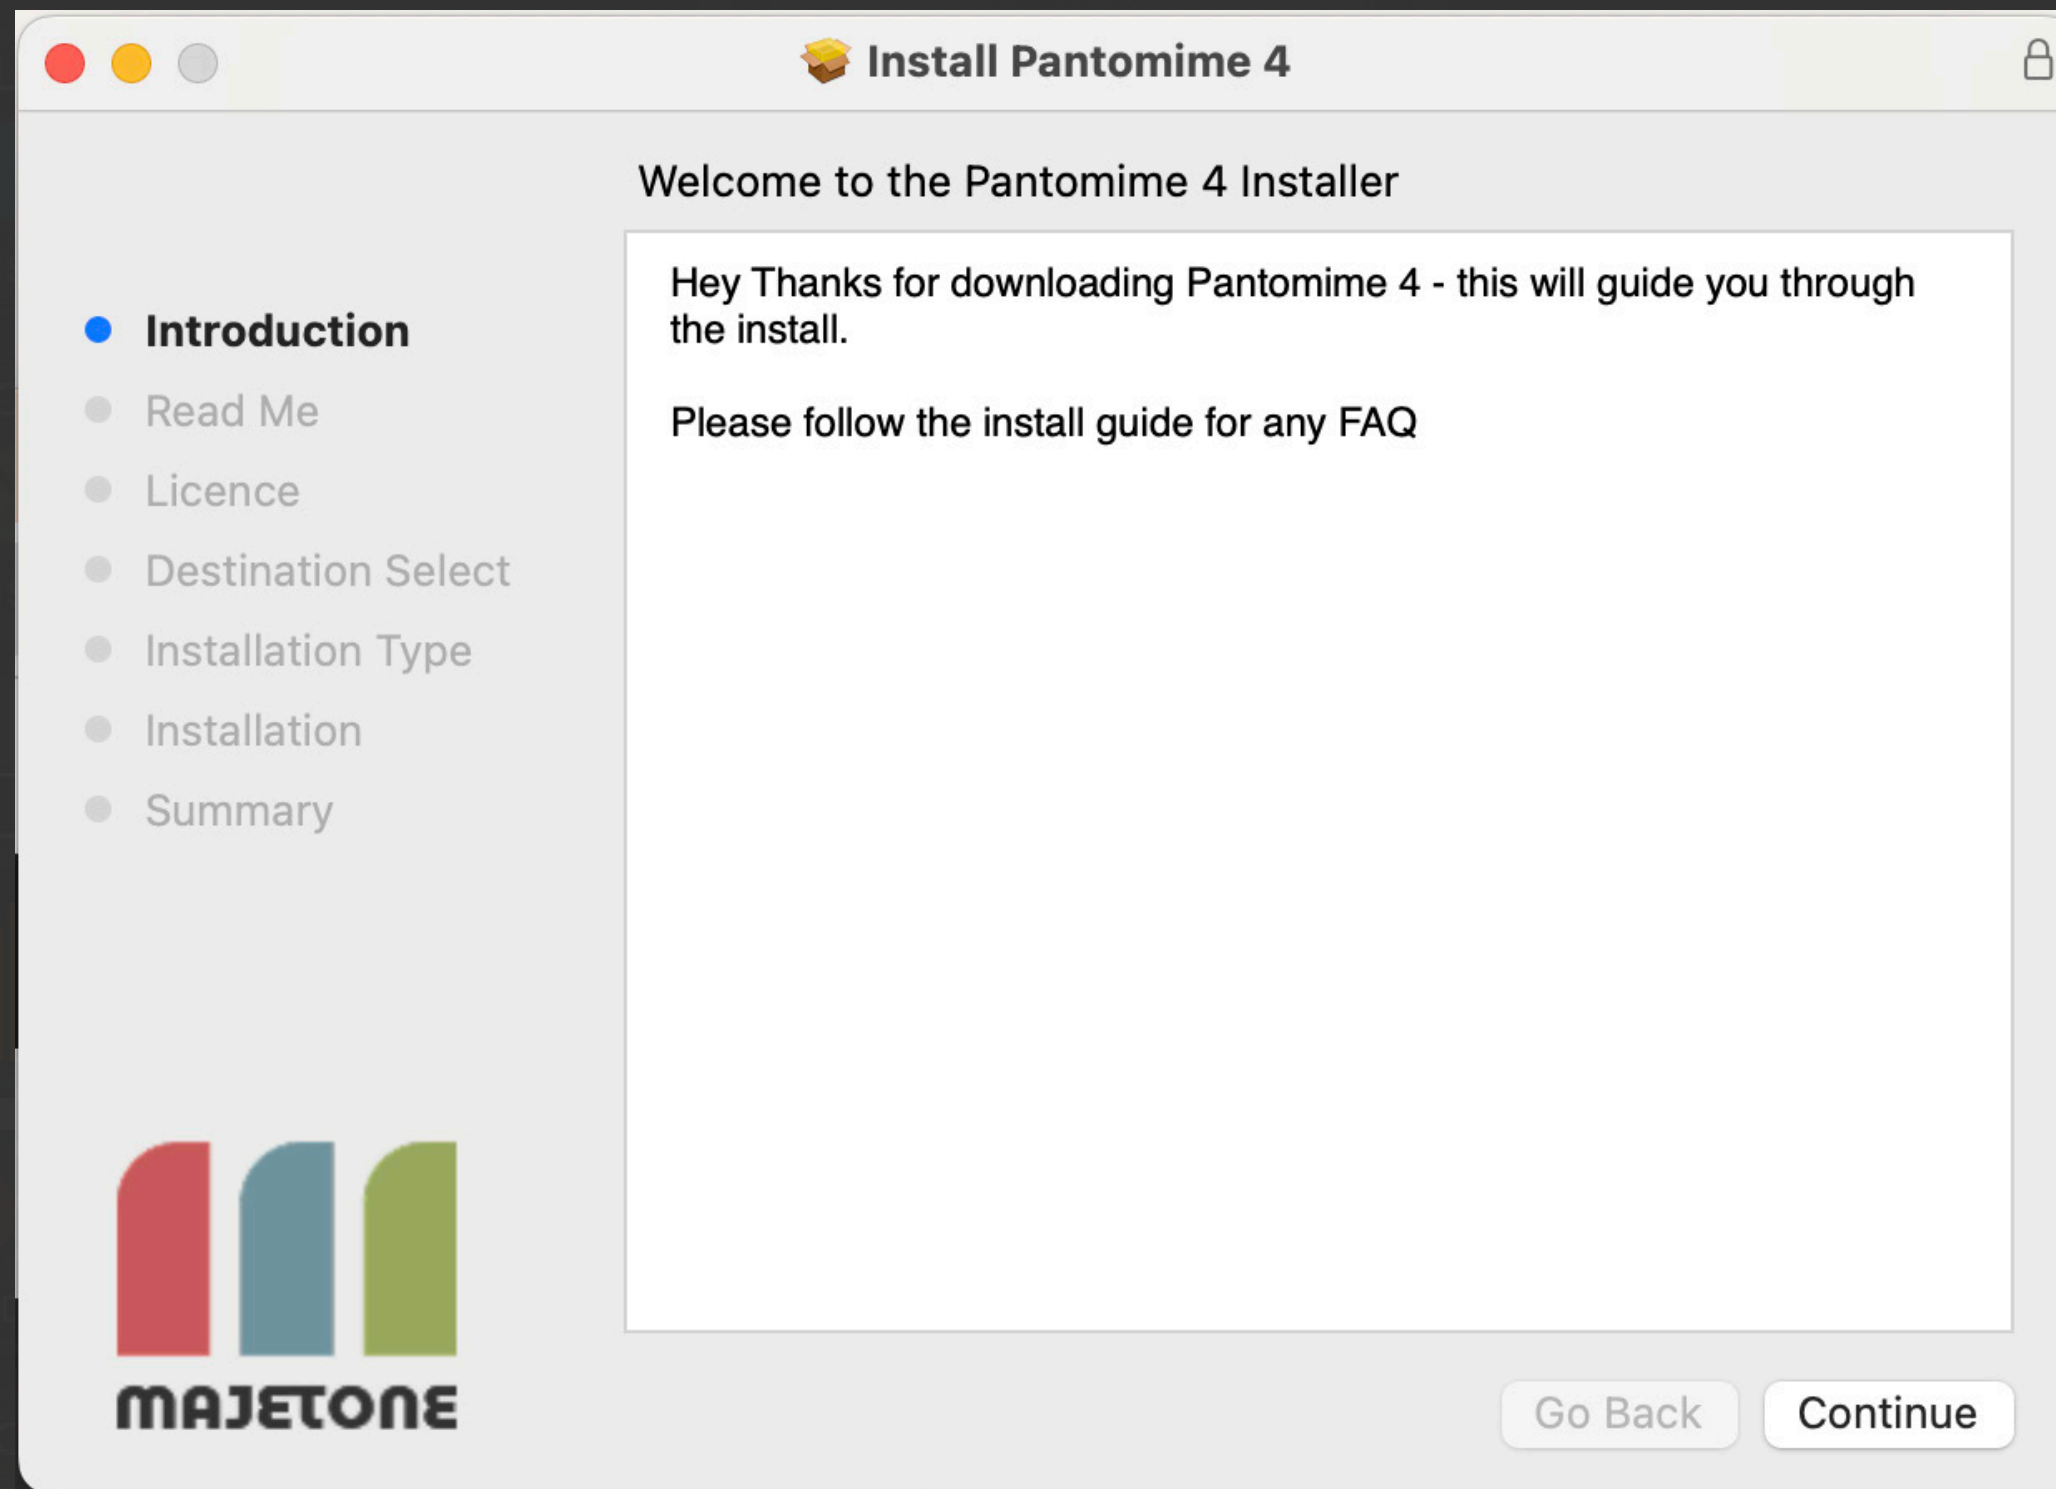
Install Pantomime 4

Welcome to the Pantomime 4 Installer

Introduction
Read Me
Licence
Destination Select
Installation Type
Installation
Summary

Hey Thanks for downloading Pantomime 4 - this will guide you through the install.

Please follow the install guide for any FAQ

MAJETONE

Go Back
Continue